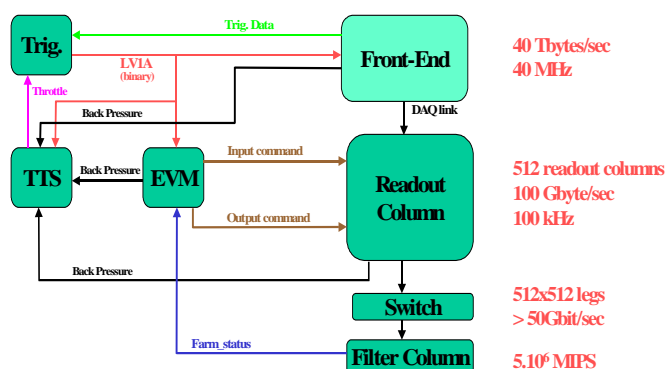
Trig.

Trig. Data

Front-End

40 Tbytes/sec
40 MHz

LV1A
(binary)

Throttle

Back Pressure

DAQ link

TTS

Back Pressure

EVM

Input command

Readout Column

512 readout columns
100 Gbyte/sec
100 kHz

Output command

Back Pressure

Switch

512x512 legs
> 50Gbit/sec

Farm_status

Filter Column

5.10$^6$ MIPS